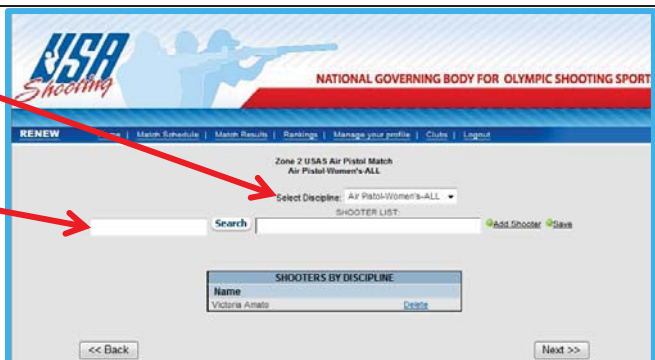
USA Shooting

NATIONAL GOVERNING BODY FOR OLYMPIC SHOOTING SPORT

RENEW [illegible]me | Match Schedule | Match Results | Rankings | Manage your profile | Clubs | Logout

Zone 2 USAS Air Pistol Match
Air Pistol-Women's-ALL

Select Discipline: Air Pistol-Women's-ALL

SHOOTER LIST:

Search

Add Shooter Save

| SHOOTERS BY DISCIPLINE | |
|---|---|
| Name | |
| Victoria Amato | Delete |

<< Back

Next >>